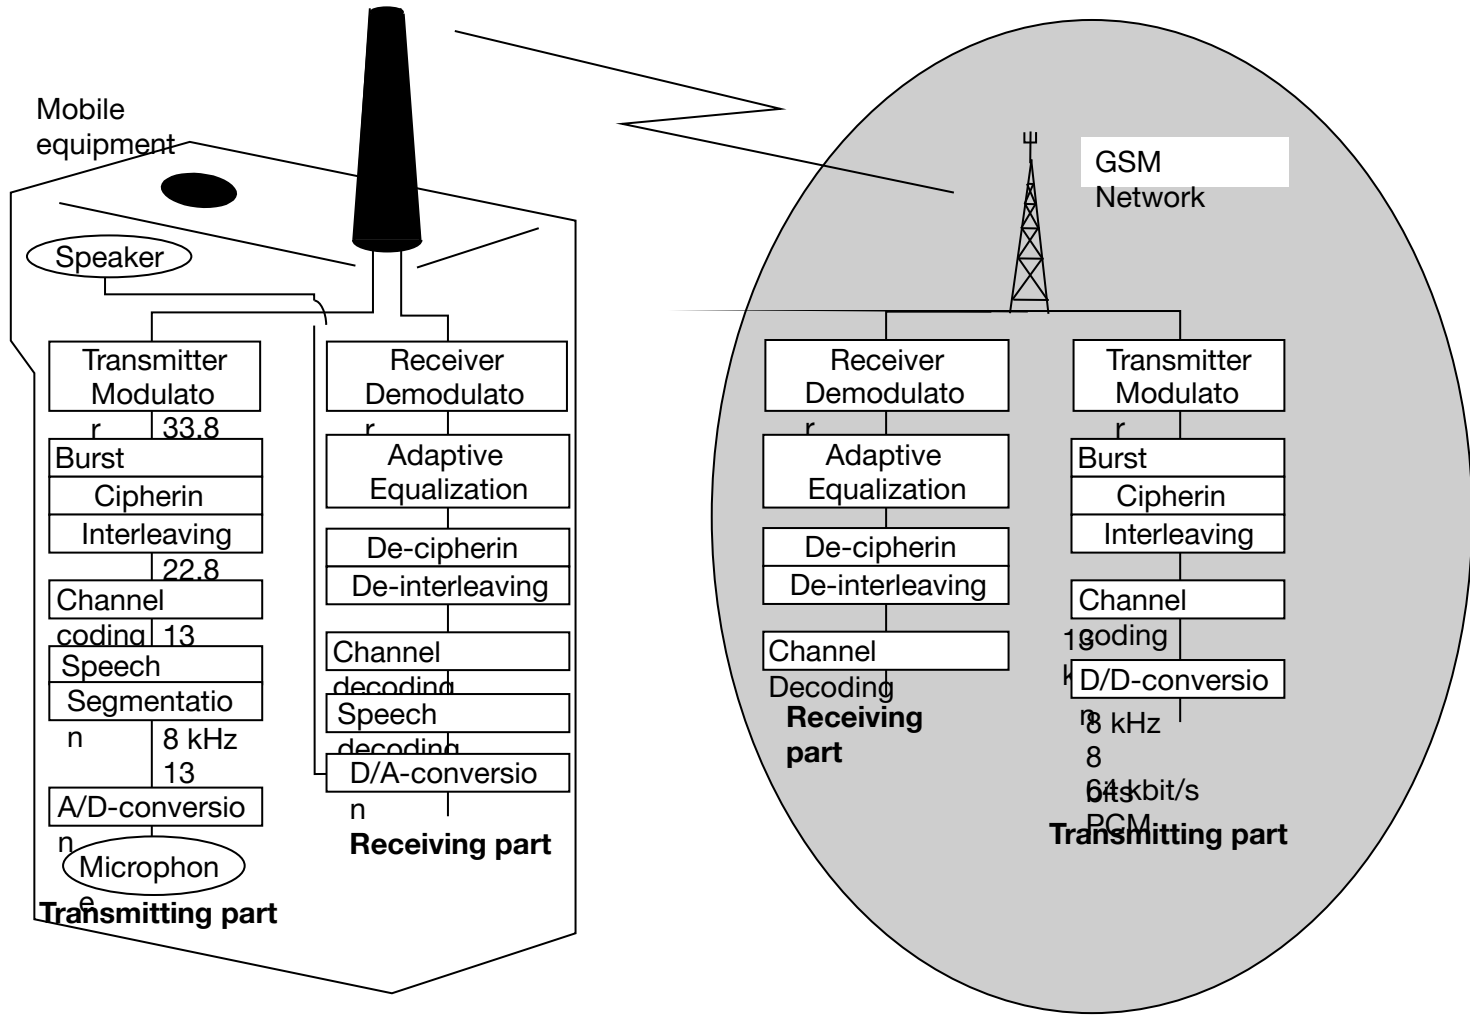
Mobile equipment

Speaker

Transmitter Modulator

33.8

Burst

Cipherin

Interleaving

22.8

Channel coding

13

Speech Segmentation

8 kHz

13

A/D-conversion

Microphone

Transmitting part

Receiver Demodulator

Adaptive Equalization

De-cipherin

De-interleaving

Channel decoding

Speech decoding

D/A-conversion

Receiving part

GSM Network

Receiver Demodulator

Adaptive Equalization

De-cipherin

De-interleaving

Channel Decoding

Receiving part

Transmitter Modulator

Burst

Cipherin

Interleaving

Channel coding

13 k

D/D-conversion

8 kHz

8 bits

64 kbit/s PCM

Transmitting part